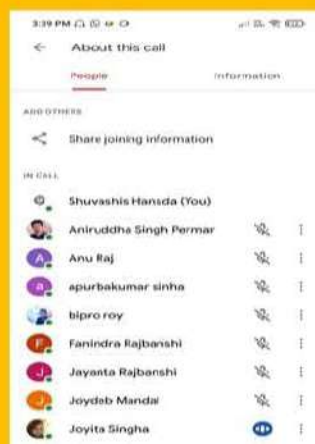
3:39 PM

About this call

People

Information

ADD OTHERS

Share joining information

IN CALL

Shuvashis Hansda (You)

Aniruddha Singh Permar

A

Anu Raj

a

apurbakumar sinha

bipro roy

F

Fanindra Rajbanshi

J

Jayanta Rajbanshi

J

Joydeb Mandal

Joyita Singha